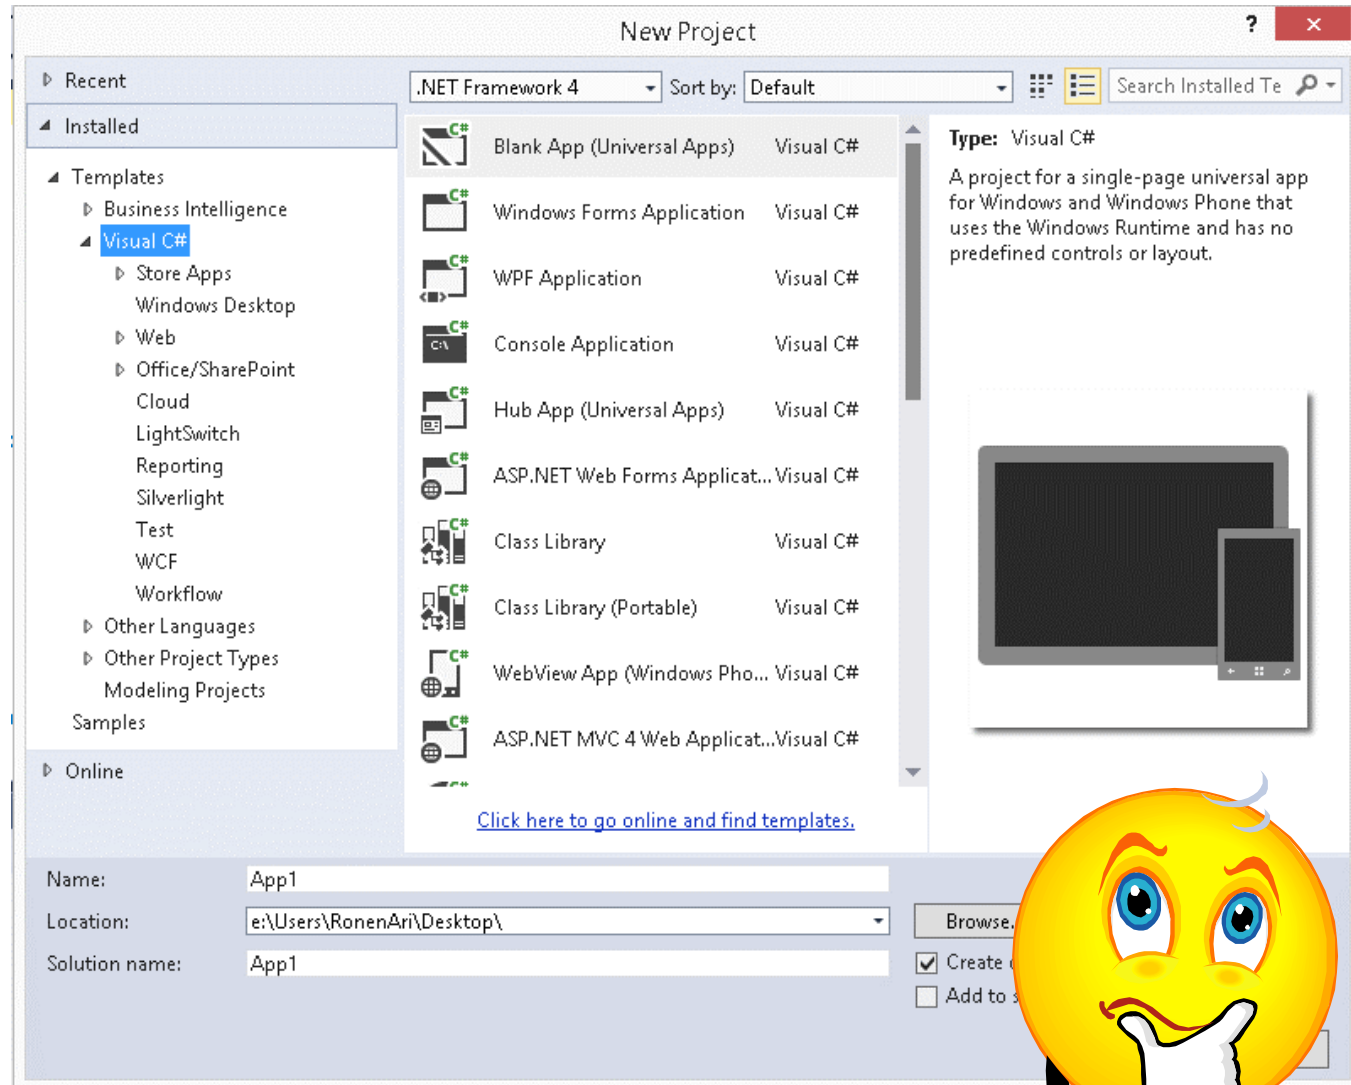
New Project

?

✕

Recent

Installed

Templates
Business Intelligence
Visual C#
Store Apps
Windows Desktop
Web
Office/SharePoint
Cloud
LightSwitch
Reporting
Silverlight
Test
WCF
Workflow
Other Languages
Other Project Types
Modeling Projects
Samples

Online

.NET Framework 4

Sort by: Default

Search Installed Te

| | |
|---|---|
| Blank App (Universal Apps) | Visual C# |
| Windows Forms Application | Visual C# |
| WPF Application | Visual C# |
| Console Application | Visual C# |
| Hub App (Universal Apps) | Visual C# |
| ASP.NET Web Forms Applicat... | Visual C# |
| Class Library | Visual C# |
| Class Library (Portable) | Visual C# |
| WebView App (Windows Pho... | Visual C# |
| ASP.NET MVC 4 Web Applicat... | Visual C# |

Click here to go online and find templates.

Type: Visual C#

A project for a single-page universal app for Windows and Windows Phone that uses the Windows Runtime and has no predefined controls or layout.

Name: App1

Location: e:\Users\RonenAri\Desktop\

Solution name: App1

Browse.

Create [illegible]

Add to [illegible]